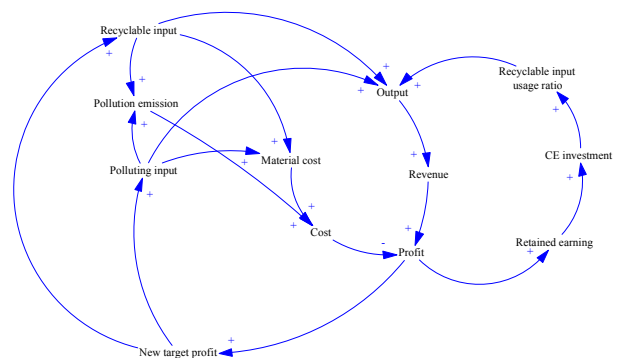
Recyclable input
+
+
+
Output
+
Recyclable input usage ratio
Pollution emission
+
+
+
+
Polluting input
Material cost
Revenue
CE investment
+
+
+
+
+
Cost
-
Profit
+
Retained earning
+
New target profit